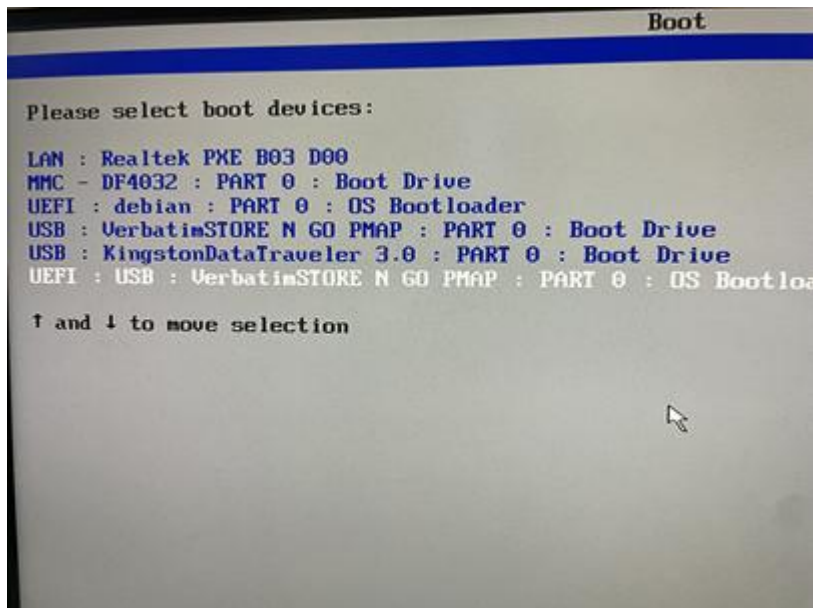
Boot

Please select boot devices:

LAN : Realtek PXE B03 D00
MMC - DF4032 : PART 0 : Boot Drive
UEFI : debian : PART 0 : OS Bootloader
USB : VerbatimSTORE N GO PMAP : PART 0 : Boot Drive
USB : KingstonDataTraveler 3.0 : PART 0 : Boot Drive
UEFI : USB : VerbatimSTORE N GO PMAP : PART 0 : OS Bootlo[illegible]

↑ and ↓ to move selection